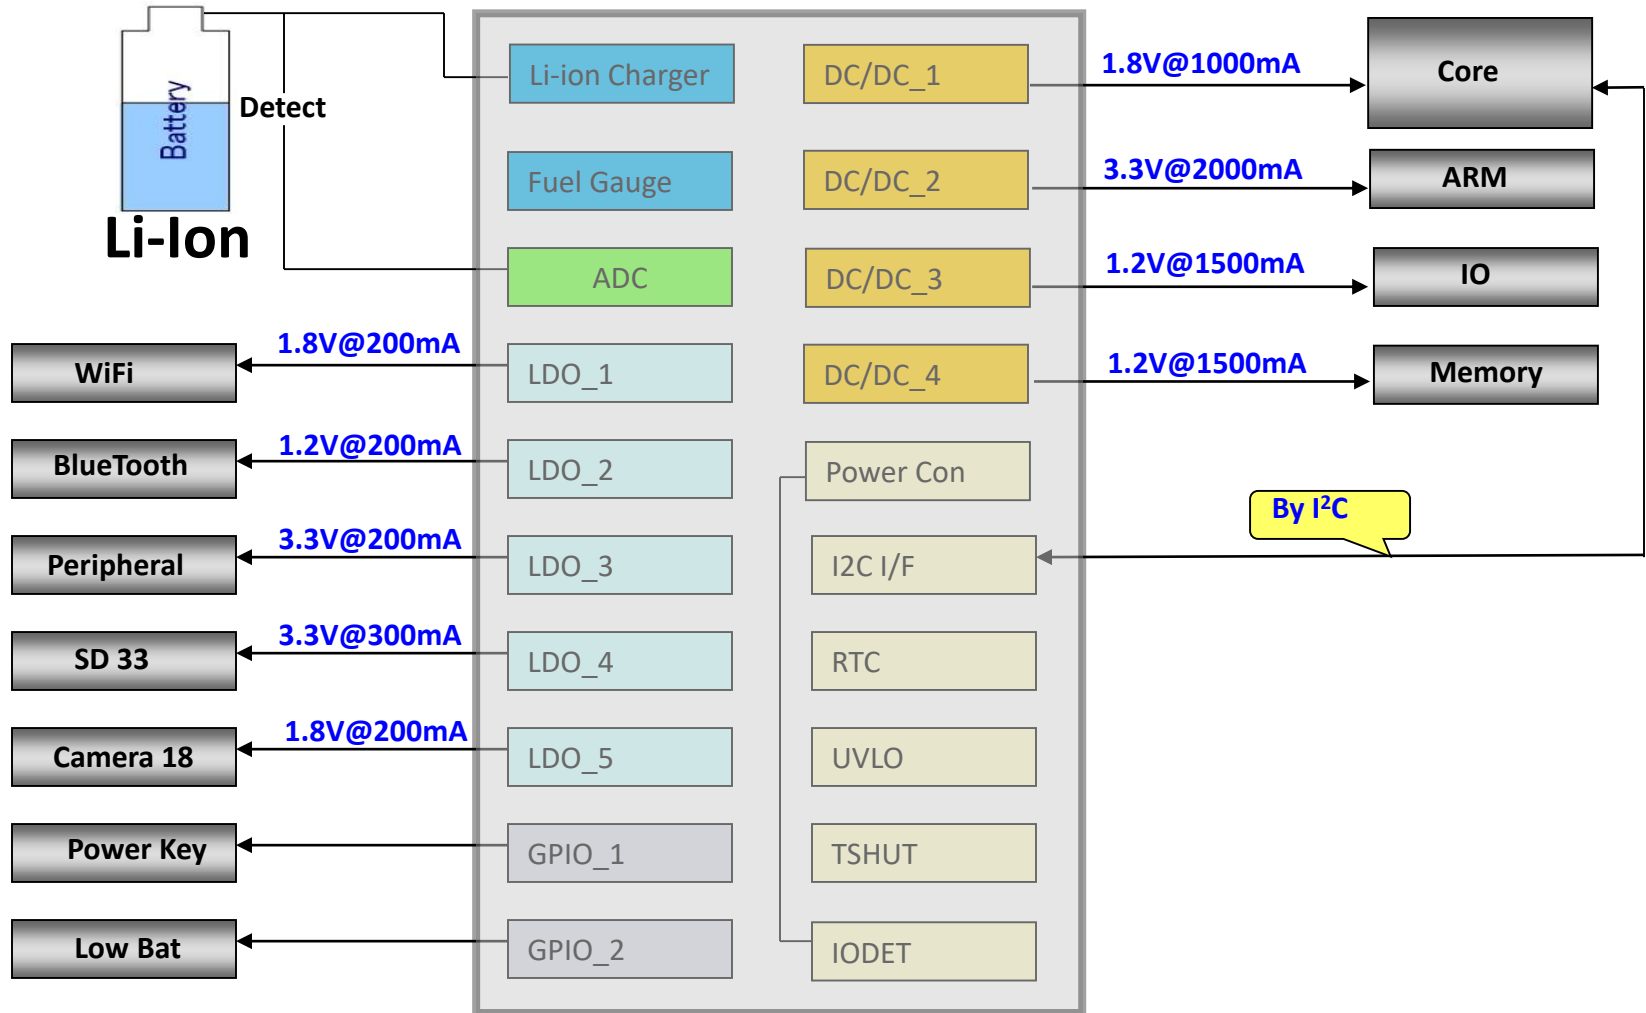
Battery
Detect
Li-Ion

Li-ion Charger
Fuel Gauge
ADC
LDO_1
LDO_2
LDO_3
LDO_4
LDO_5
GPIO_1
GPIO_2

DC/DC_1
DC/DC_2
DC/DC_3
DC/DC_4
Power Con
I2C I/F
RTC
UVLO
TSHUT
IODET

1.8V@1000mA
Core
3.3V@2000mA
ARM
1.2V@1500mA
IO
1.2V@1500mA
Memory
By $I^2C$

1.8V@200mA
WiFi
1.2V@200mA
BlueTooth
3.3V@200mA
Peripheral
3.3V@300mA
SD 33
1.8V@200mA
Camera 18
Power Key
Low Bat